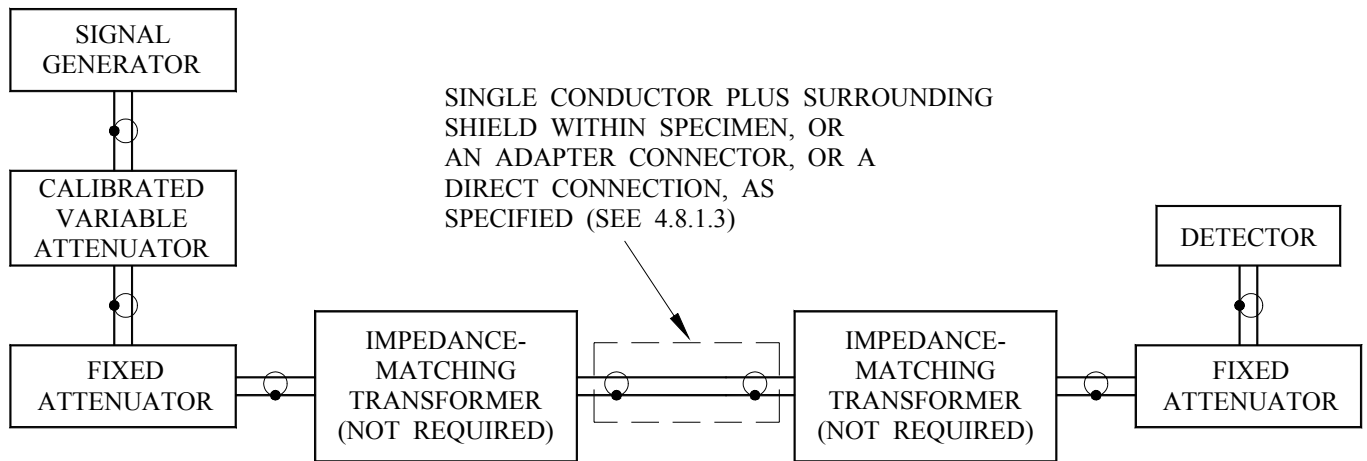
SIGNAL GENERATOR

CALIBRATED VARIABLE ATTENUATOR

FIXED ATTENUATOR

SINGLE CONDUCTOR PLUS SURROUNDING SHIELD WITHIN SPECIMEN, OR AN ADAPTER CONNECTOR, OR A DIRECT CONNECTION, AS SPECIFIED (SEE 4.8.1.3)

DETECTOR

IMPEDANCE-MATCHING TRANSFORMER (NOT REQUIRED)

IMPEDANCE-MATCHING TRANSFORMER (NOT REQUIRED)

FIXED ATTENUATOR